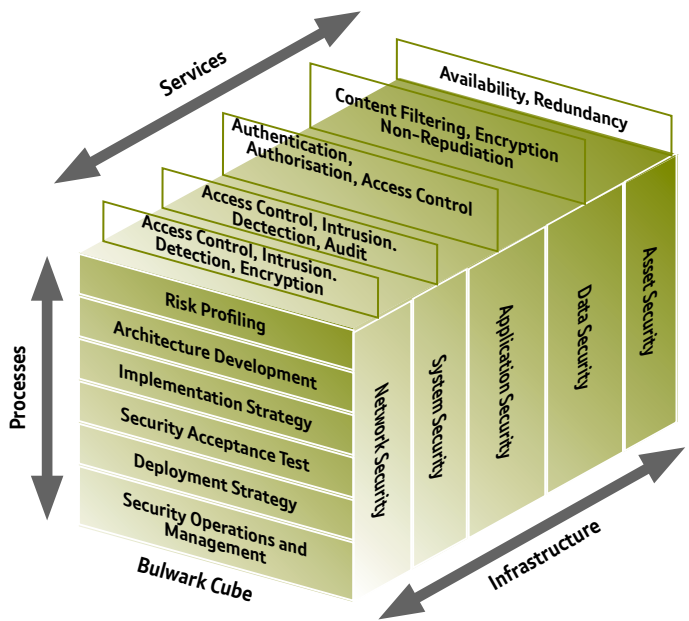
Services

Availability, Redundancy

Content Filtering, Encryption Non-Repudiation

Authentication, Authorisation, Access Control

Access Control, Intrusion. Dectection, Audit

Access Control, Intrusion. Detection, Encryption

Processes

Risk Profiling

Architecture Development

Implementation Strategy

Security Acceptance Test

Deployment Strategy

Security Operations and Management

Network Security

System Security

Application Security

Data Security

Asset Security

Bulwark Cube

Infrastructure